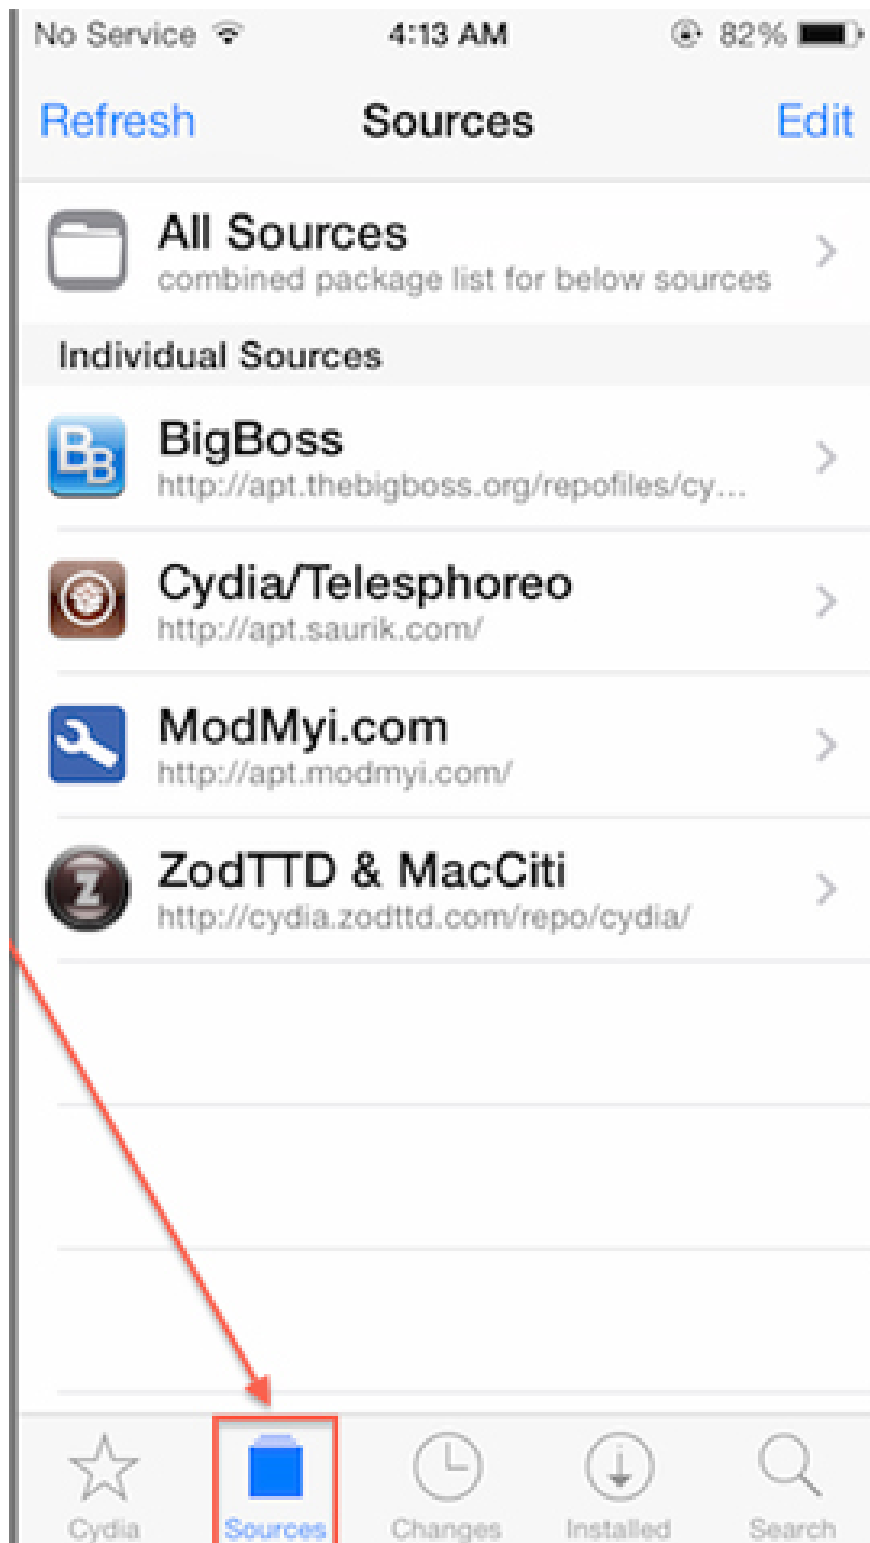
No Service 4:13 AM 82%

Refresh Sources Edit

All Sources
combined package list for below sources

Individual Sources

BigBoss
http://apt.thebigboss.org/repofiles/cy...

Cydia/Telesphoreo
http://apt.saurik.com/

ModMyi.com
http://apt.modmyi.com/

ZodTTD & MacCiti
http://cydia.zodttd.com/repo/cydia/

Cydia Sources Changes Installed Search